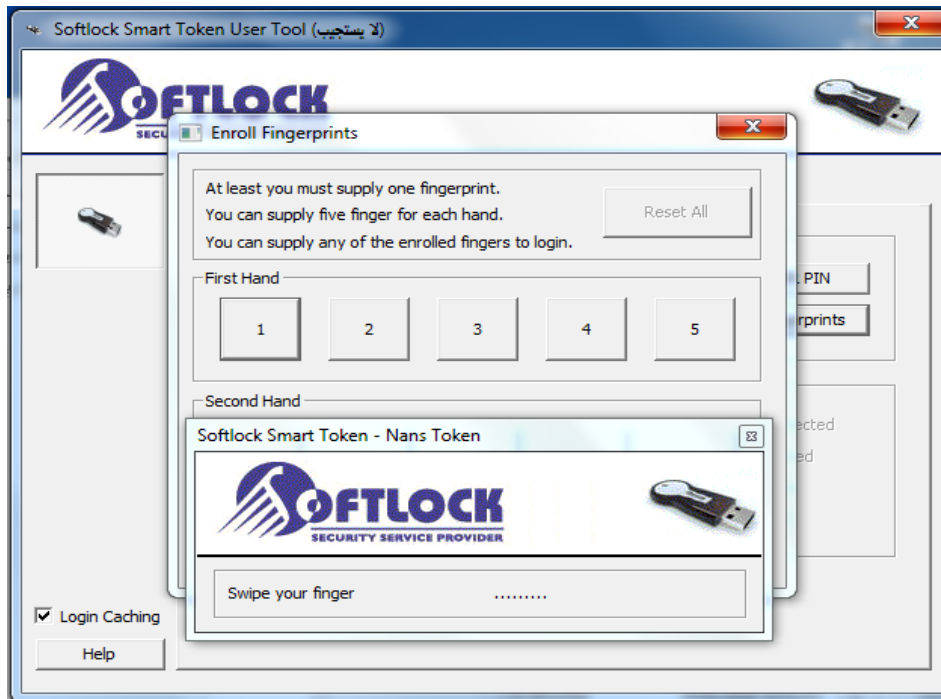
Softlock Smart Token User Tool (لا يستجيب)

SOFTLOCK

SECU

Enroll Fingerprints

At least you must supply one fingerprint.
You can supply five finger for each hand.
You can supply any of the enrolled fingers to login.

Reset All

First Hand

1

2

3

4

5

Second Hand

PIN

rprints

ected

ed

Softlock Smart Token - Nans Token

SOFTLOCK
SECURITY SERVICE PROVIDER

Swipe your finger ..........

Login Caching

Help